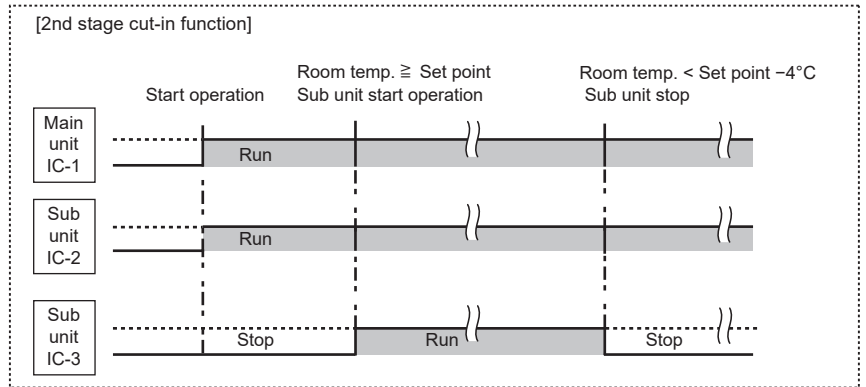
[2nd stage cut-in function]

Start operation

Room temp. $\geqq$ Set point
Sub unit start operation

Room temp. < Set point −4°C
Sub unit stop

Main unit IC-1

Run

Sub unit IC-2

Run

Sub unit IC-3

Stop

Run

Stop